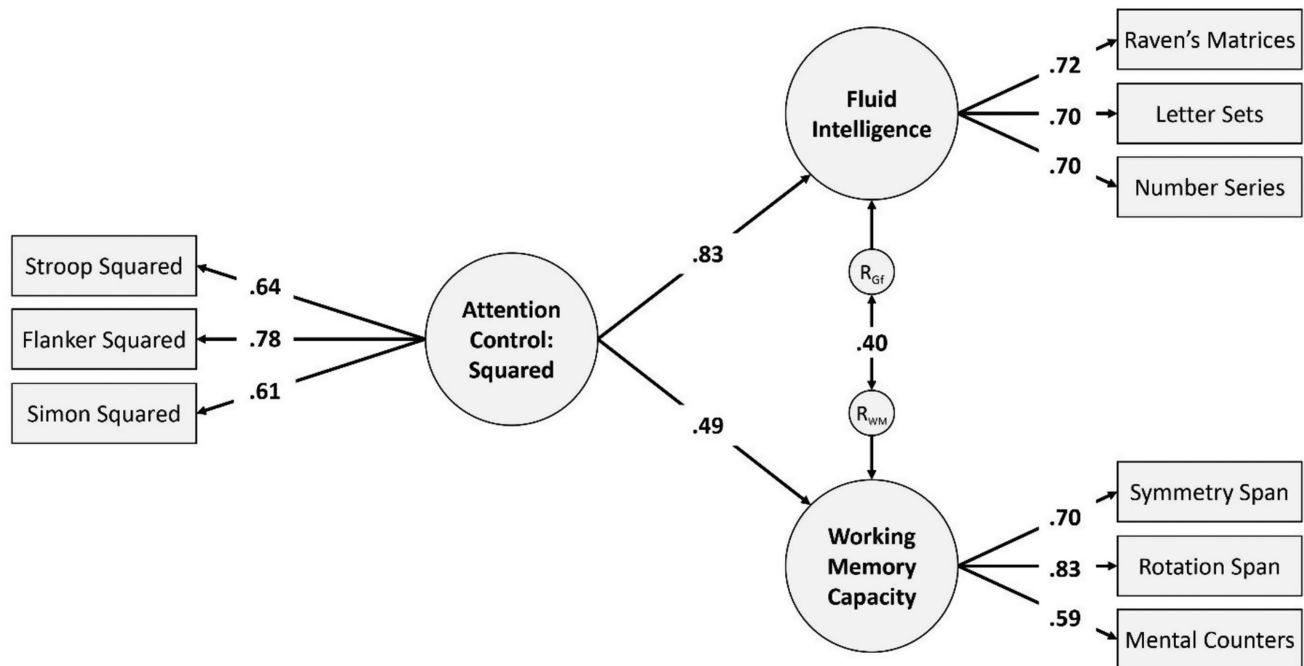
Raven's Matrices

Fluid Intelligence

.72

.70

Letter Sets

.70

Number Series

Stroop Squared

.64

.83

$R_{Gf}$

Flanker Squared

.78

Attention Control: Squared

.40

Simon Squared

.61

.49

$R_{WM}$

Working Memory Capacity

.70

Symmetry Span

.83

Rotation Span

.59

Mental Counters